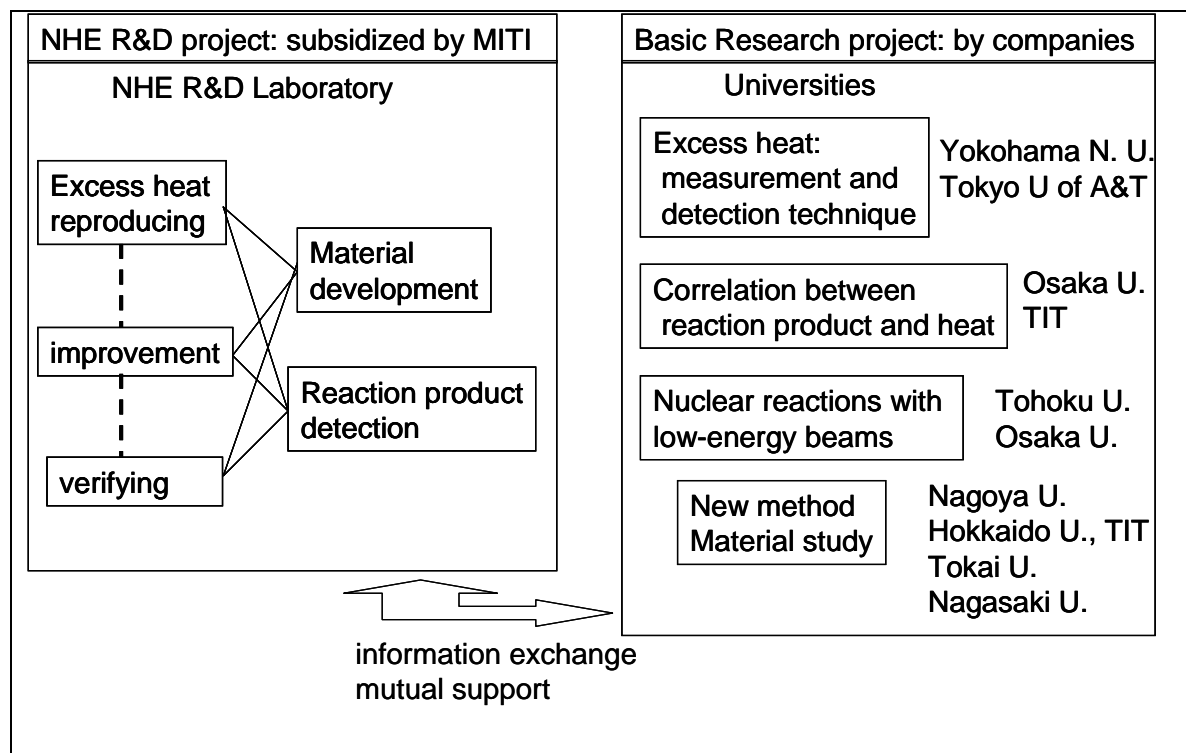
NHE R&D project: subsidized by MITI

NHE R&D Laboratory

Excess heat reproducing

improvement

verifying

Material development

Reaction product detection

Basic Research project: by companies

Universities

Excess heat: measurement and detection technique

Yokohama N. U.
Tokyo U of A&T

Correlation between reaction product and heat

Osaka U.
TIT

Nuclear reactions with low-energy beams

Tohoku U.
Osaka U.

New method
Material study

Nagoya U.
Hokkaido U., TIT
Tokai U.
Nagasaki U.

information exchange
mutual support